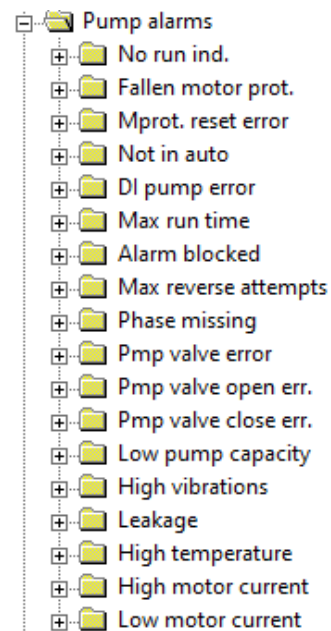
Pump alarms
No run ind.
Fallen motor prot.
Mprot. reset error
Not in auto
DI pump error
Max run time
Alarm blocked
Max reverse attempts
Phase missing
Pmp valve error
Pmp valve open err.
Pmp valve close err.
Low pump capacity
High vibrations
Leakage
High temperature
High motor current
Low motor current